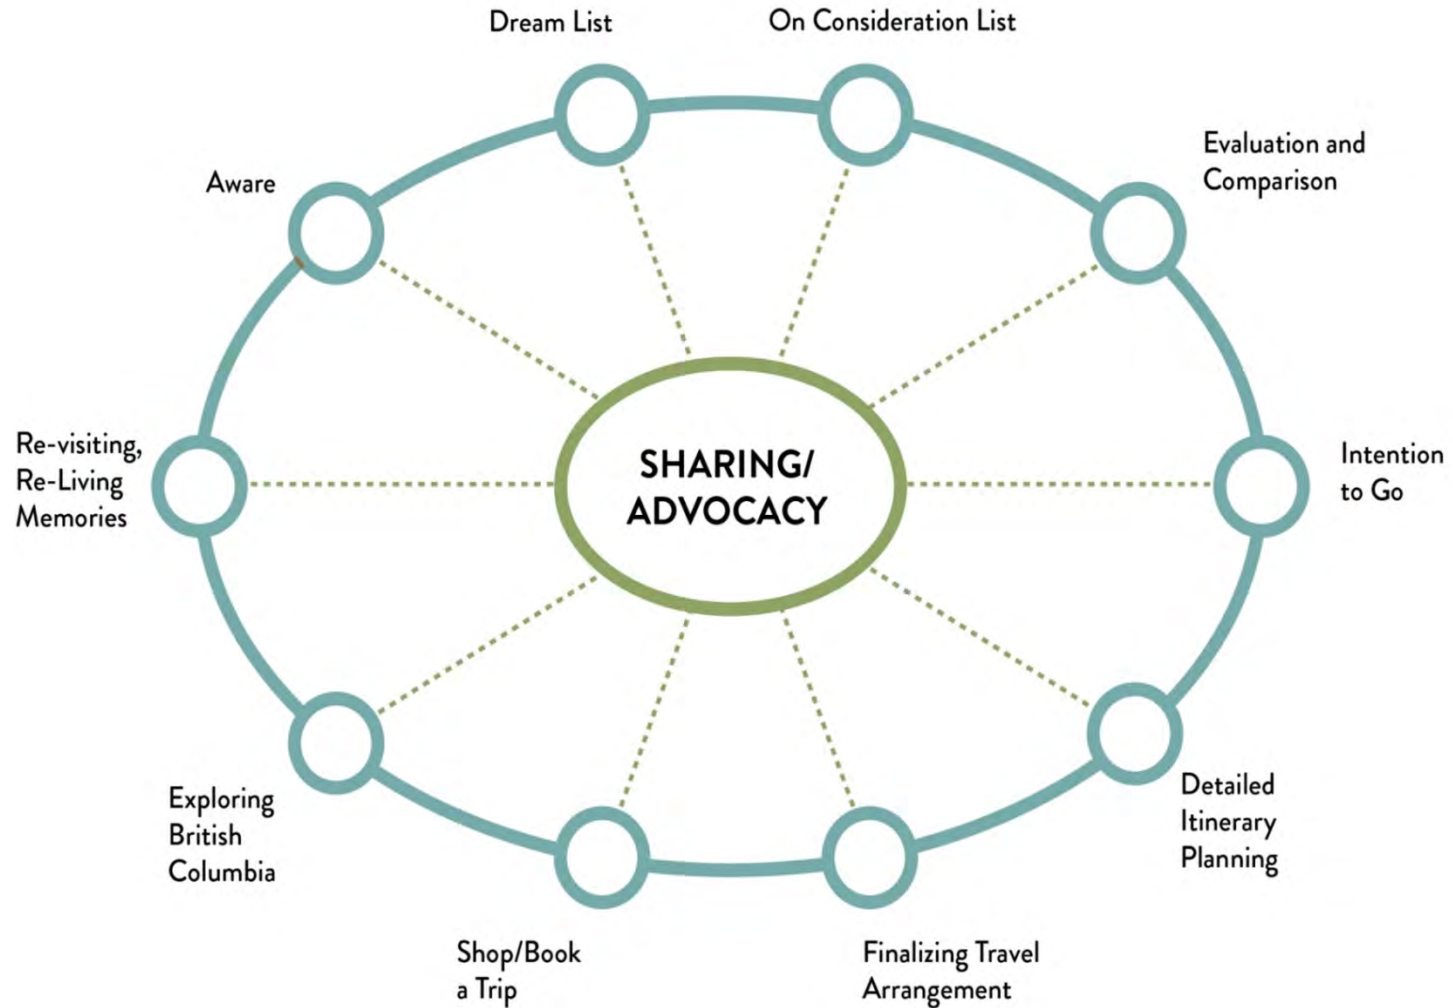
Dream List

On Consideration List

Aware

Evaluation and Comparison

Re-visiting, Re-Living Memories

SHARING/ ADVOCACY

Intention to Go

Exploring British Columbia

Detailed Itinerary Planning

Shop/Book a Trip

Finalizing Travel Arrangement